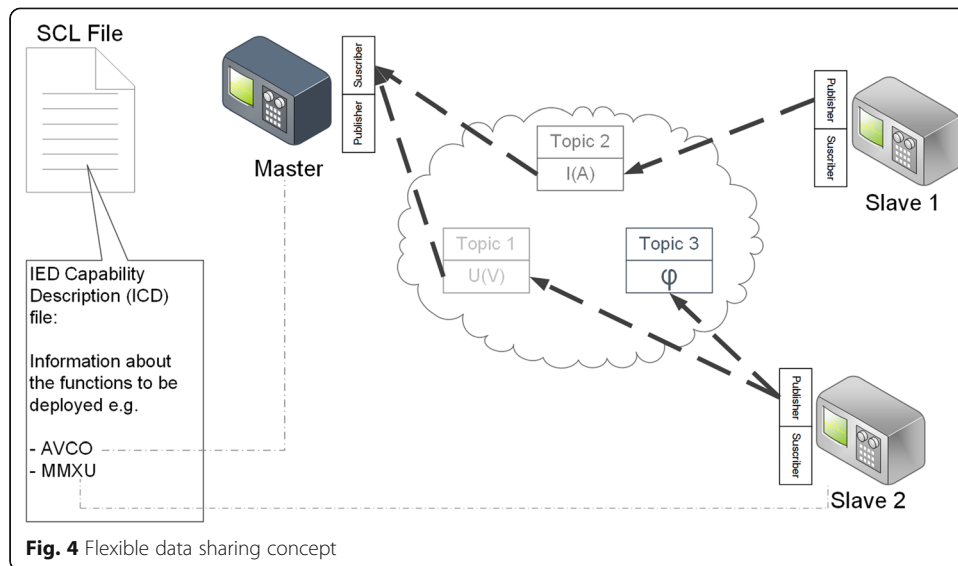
SCL File

Suscriber
Publisher

Master

Topic 2
I(A)

Publisher
Suscriber

Slave 1

Topic 1
U(V)

Topic 3
φ

IED Capability Description (ICD) file:

Information about the functions to be deployed e.g.

- AVCO
- MMXU

Publisher
Suscriber

Slave 2

**Fig. 4** Flexible data sharing concept